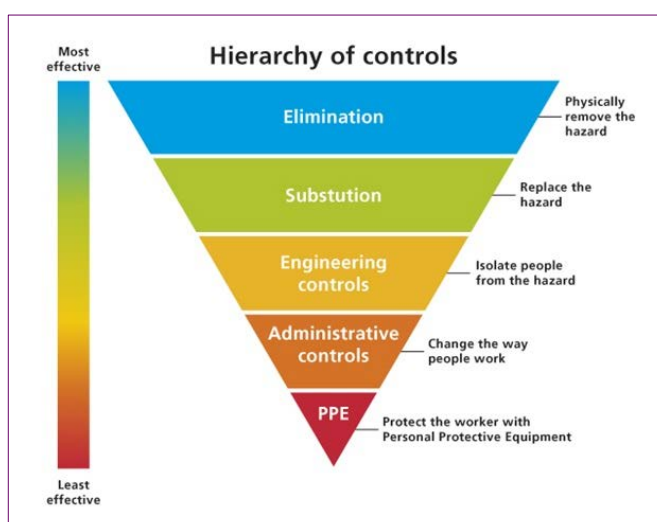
Most effective

Hierarchy of controls

Elimination

Physically remove the hazard

Substution

Replace the hazard

Engineering controls

Isolate people from the hazard

Administrative controls

Change the way people work

PPE

Protect the worker with Personal Protective Equipment

Least effective